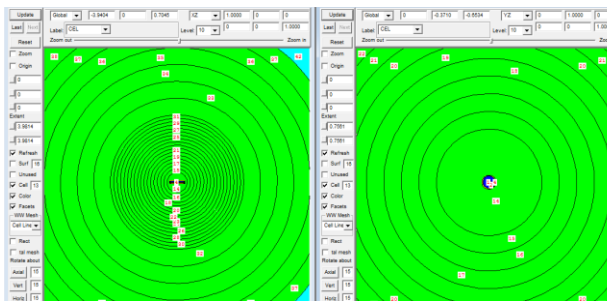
Update
Last Next
Reset
Zoom
Origin
0
0
Extent
0.3614
0.3614
Refresh
Surf 15
Unused
Cell 13
Color
Facets
WW Mesh
Cell Line
Rect
tal mesh
Rotate about
Axial 15
Vert 15
Horiz 15

Global 0 -3.0404 0 0.7045 YZ 1.0000 0 0
Label: CEL Level 10 0 0 1.0000
Zoom out Zoom in

Update
Last Next
Reset
Zoom
Origin
0
0
Extent
0.7801
0.7801
Refresh
Surf 15
Unused
Cell 13
Color
Facets
WW Mesh
Cell Line
Rect
tal mesh
Rotate about
Axial 15
Vert 15
Horiz 15

Global 0 -0.3710 -0.5534 YZ 0 1.0000 0 0
Label: CEL Level 10 0 0
Zoom out